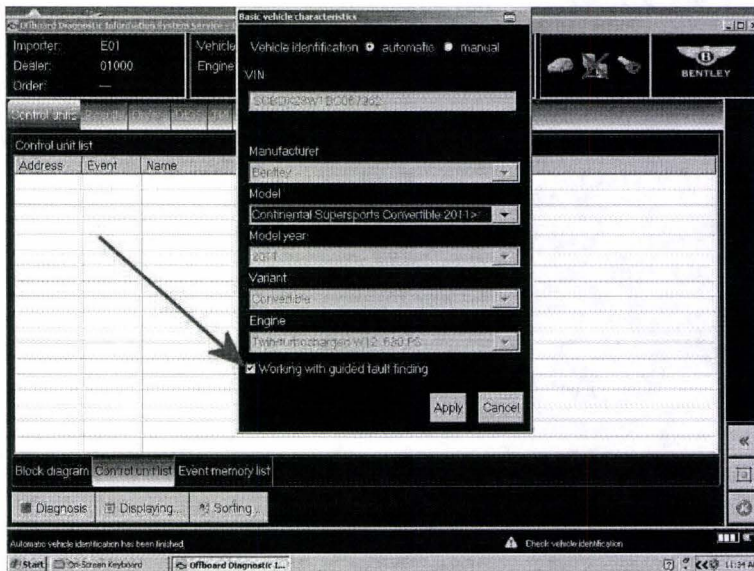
Offboard Diagnostic Information System Service

Importer: E01
Dealer: 01000
Order: —

Vehicle
Engine

BENTLEY

Control units

Control unit list
Address | Event | Name

Basic vehicle characteristics

Vehicle identification automatic manual

VIN

SCBDK23W1BC067362

Manufacturer

Bentley

Model

Continental Supersports Convertible 2011>

Model year

2011

Variant

Convertible

Engine

Twinturbocharged W12, 630 PS

Working with guided fault finding

Apply Cancel

Block diagram Control unit list Event memory list

Diagnosis Displaying... Sorting...

Automatic vehicle identification has been finished.

Check vehicle identification

Start On-Screen Keyboard Offboard Diagnostic I...

11:34 A